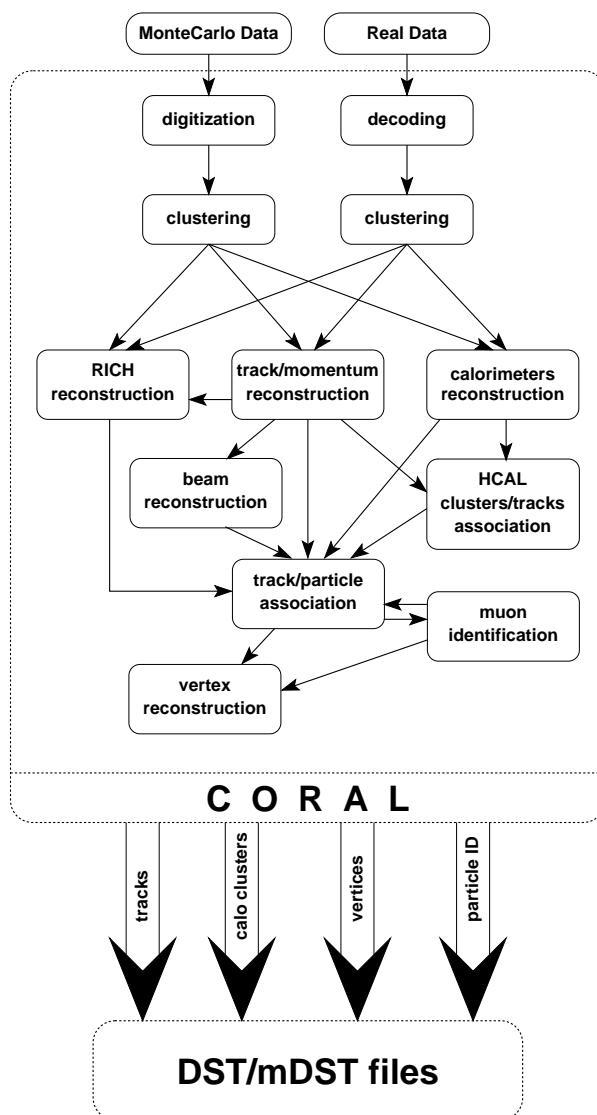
MonteCarlo Data

Real Data

digitization

decoding

clustering

clustering

RICH reconstruction

track/momentum reconstruction

calorimeters reconstruction

beam reconstruction

HCAL clusters/tracks association

track/particle association

muon identification

vertex reconstruction

C O R A L

tracks

calo clusters

vertices

particle ID

DST/mDST files